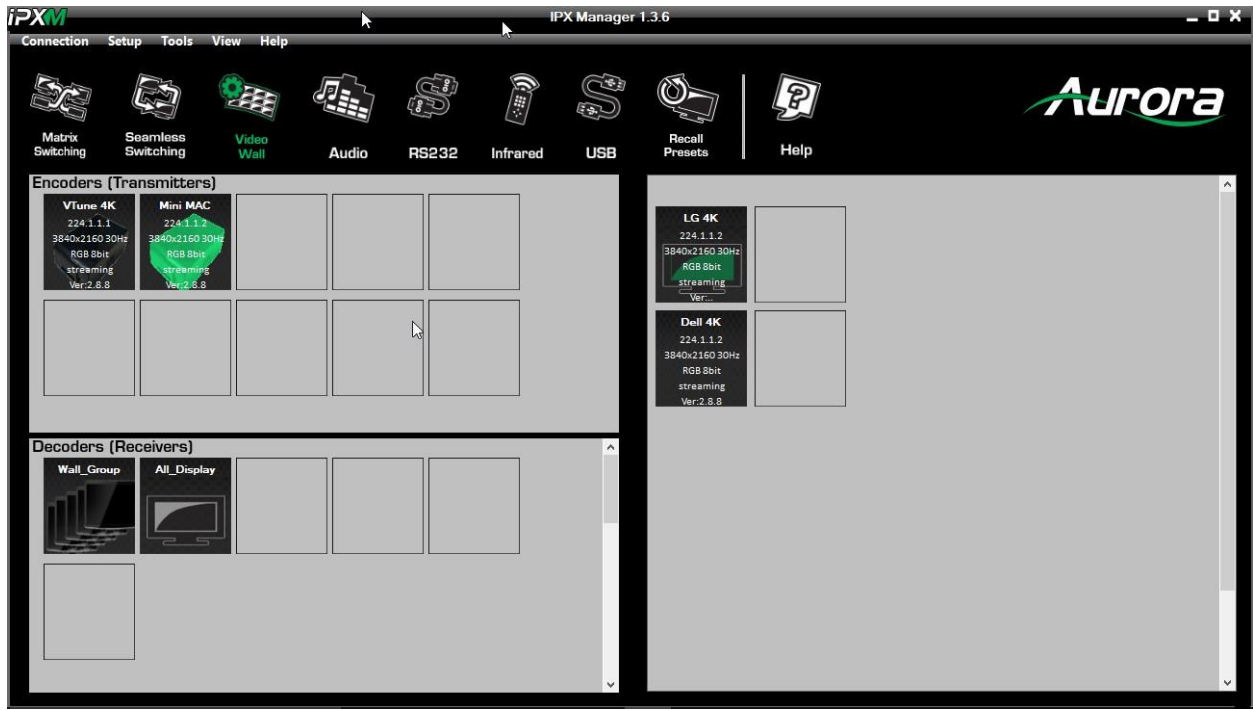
iPXM

IPX Manager 1.3.6

Connection Setup Tools View Help

Matrix Switching

Seamless Switching

Video Wall

Audio

RS232

Infrared

USB

Recall Presets

Help

Aurora

Encoders (Transmitters)

VTune 4K
224.1.1.1
3840x2160 30Hz
RGB 8bit
streaming
Ver:2.8.8

Mini MAC
224.1.1.2
3840x2160 30Hz
RGB 8bit
streaming
Ver:2.8.8

Decoders (Receivers)

Wall_Group

All_Display

LG 4K
224.1.1.2
3840x2160 30Hz
RGB 8bit
streaming
Ver:...

Dell 4K
224.1.1.2
3840x2160 30Hz
RGB 8bit
streaming
Ver:2.8.8